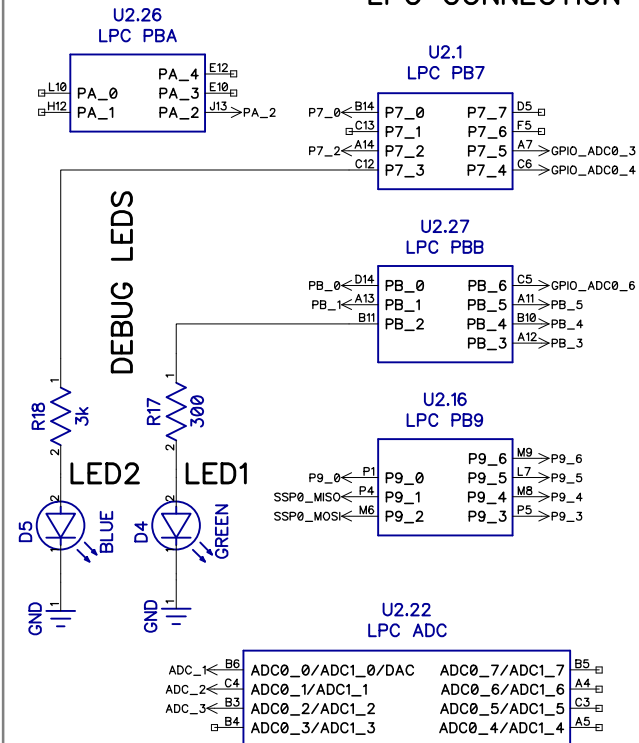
LPC CONNECTION

U2.26
LPC PBA

L10 PA_0
H12 PA_1
PA_4 E12
PA_3 E10
PA_2 J13 PA_2

U2.1
LPC PB7

P7_0 B14 P7_0
C13 P7_1
P7_2 A14 P7_2
C12 P7_3
P7_7 D5
P7_6 F5
P7_5 A7 GPIO_ADC0_3
P7_4 C6 GPIO_ADC0_4

DEBUG LEDS

U2.27
LPC PBB

PB_0 D14 PB_0
PB_1 A13 PB_1
B11 PB_2
PB_6 C5 GPIO_ADC0_6
PB_5 A11 PB_5
PB_4 B10 PB_4
PB_3 A12 PB_3

R18 3k
R17 300
1 2 1 2

U2.16
LPC PB9

P9_0 P1 P9_0
SSP0_MISO P4 P9_1
SSP0_MOSI M6 P9_2
P9_6 M9 P9_6
P9_5 L7 P9_5
P9_4 M8 P9_4
P9_3 P5 P9_3

LED2
LED1
D5 BLUE
D4 GREEN
2 1 2 1

GND 1
GND 1

U2.22
LPC ADC

ADC_1 B6 ADC0_0/ADC1_0/DAC
ADC_2 C4 ADC0_1/ADC1_1
ADC_3 B3 ADC0_2/ADC1_2
B4 ADC0_3/ADC1_3
ADC0_7/ADC1_7 B5
ADC0_6/ADC1_6 A4
ADC0_5/ADC1_5 C3
ADC0_4/ADC1_4 A5